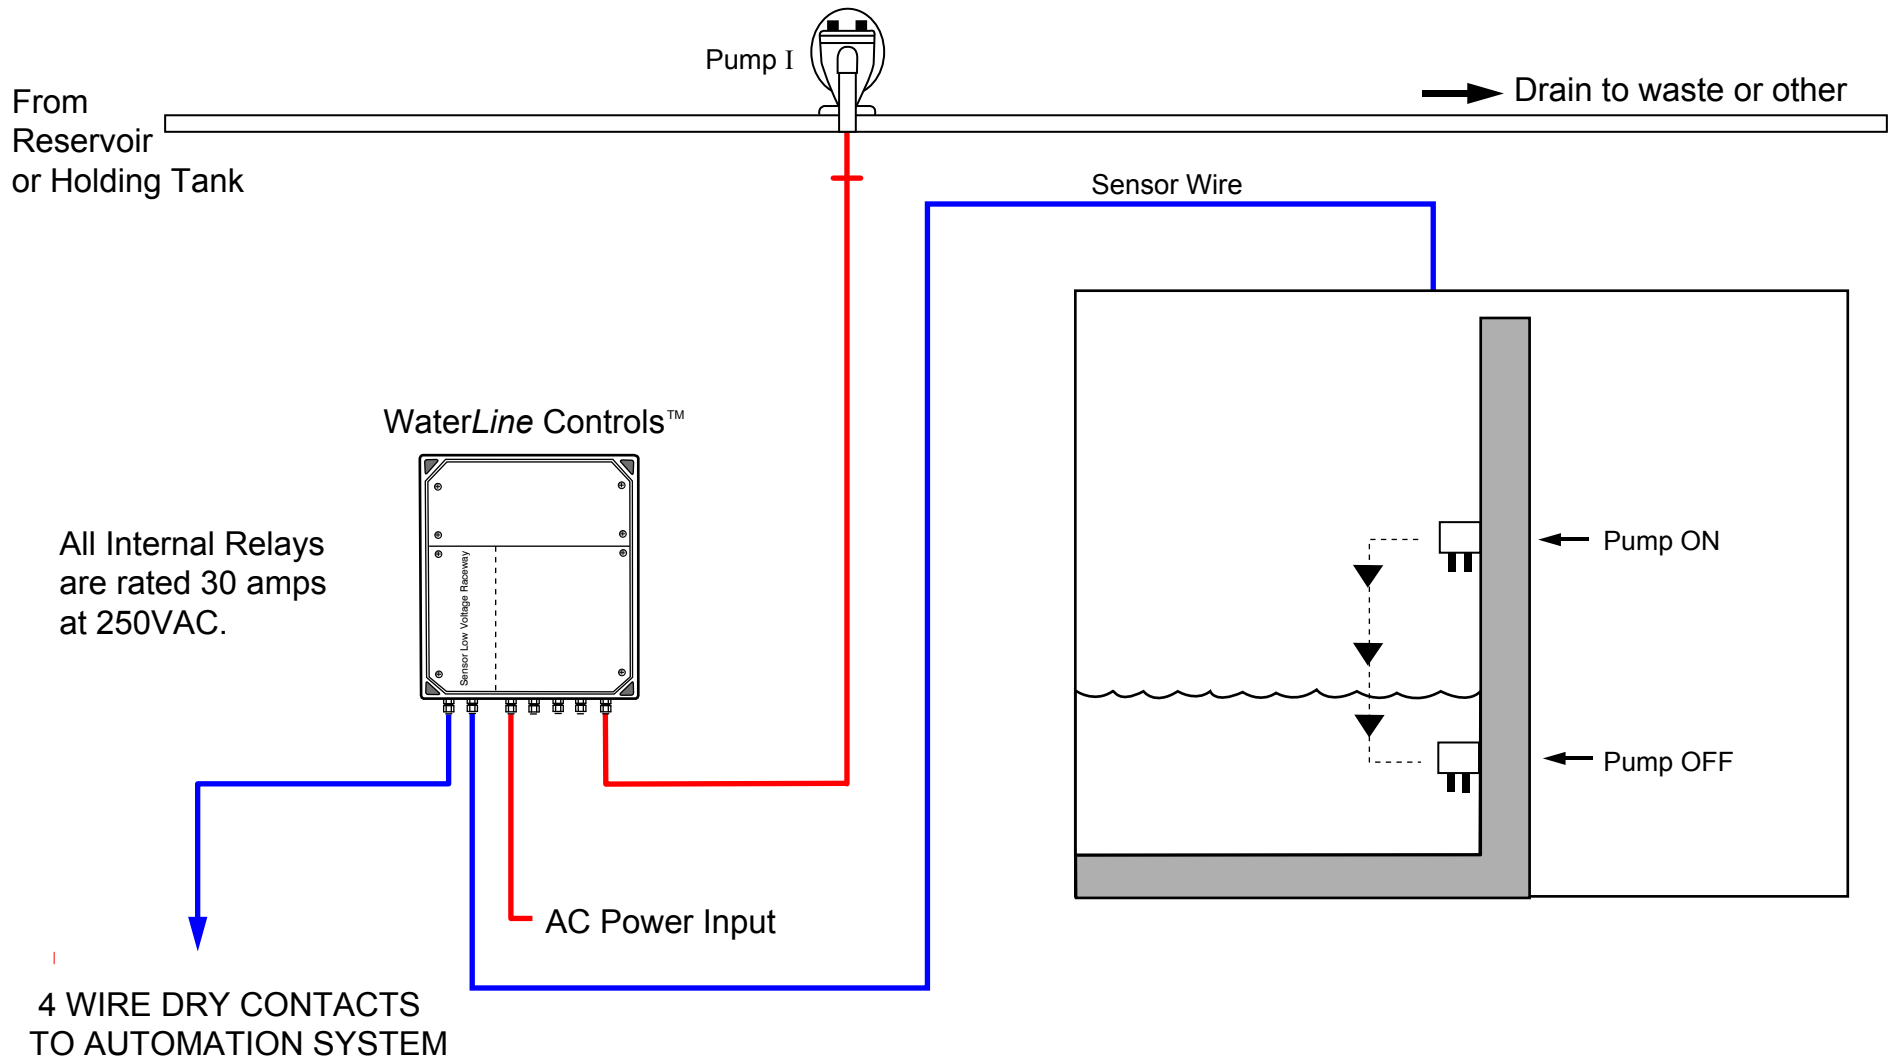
Pump I

From Reservoir or Holding Tank

Drain to waste or other

Sensor Wire

WaterLine Controls™

Sensor Low Voltage Raceway

All Internal Relays are rated 30 amps at 250VAC.

Pump ON

Pump OFF

AC Power Input

4 WIRE DRY CONTACTS TO AUTOMATION SYSTEM